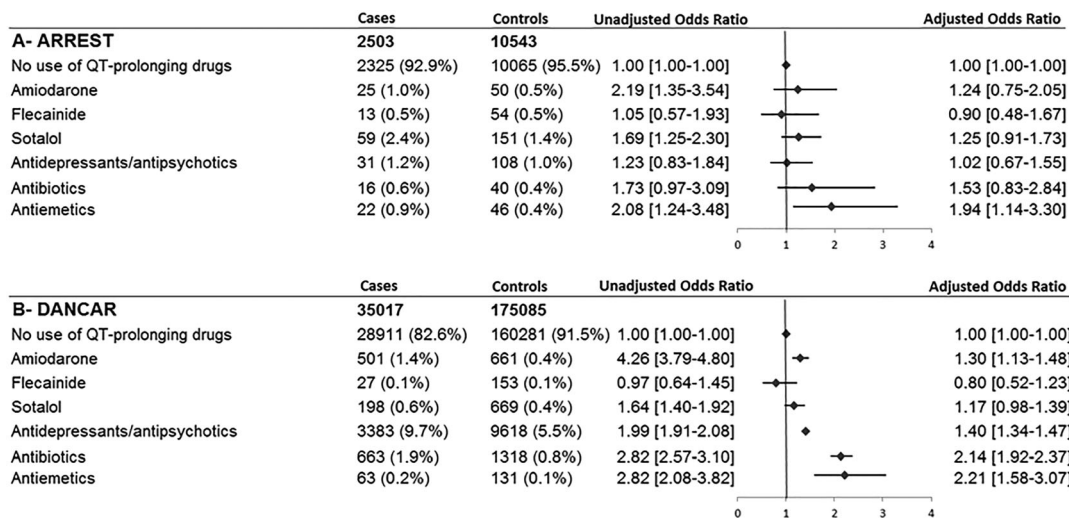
| A- ARREST | Cases | Controls | Unadjusted Odds Ratio | Adjusted Odds Ratio |
|---|---|---|---|---|
| | 2503 | 10543 | | |
| No use of QT-prolonging drugs | 2325 (92.9%) | 10065 (95.5%) | 1.00 [1.00-1.00] | 1.00 [1.00-1.00] |
| Amiodarone | 25 (1.0%) | 50 (0.5%) | 2.19 [1.35-3.54] | 1.24 [0.75-2.05] |
| Flecainide | 13 (0.5%) | 54 (0.5%) | 1.05 [0.57-1.93] | 0.90 [0.48-1.67] |
| Sotalol | 59 (2.4%) | 151 (1.4%) | 1.69 [1.25-2.30] | 1.25 [0.91-1.73] |
| Antidepressants/antipsychotics | 31 (1.2%) | 108 (1.0%) | 1.23 [0.83-1.84] | 1.02 [0.67-1.55] |
| Antibiotics | 16 (0.6%) | 40 (0.4%) | 1.73 [0.97-3.09] | 1.53 [0.83-2.84] |
| Antiemetics | 22 (0.9%) | 46 (0.4%) | 2.08 [1.24-3.48] | 1.94 [1.14-3.30] |

0 1 2 3 4

| B- DANCAR | Cases | Controls | Unadjusted Odds Ratio | Adjusted Odds Ratio |
|---|---|---|---|---|
| | 35017 | 175085 | | |
| No use of QT-prolonging drugs | 28911 (82.6%) | 160281 (91.5%) | 1.00 [1.00-1.00] | 1.00 [1.00-1.00] |
| Amiodarone | 501 (1.4%) | 661 (0.4%) | 4.26 [3.79-4.80] | 1.30 [1.13-1.48] |
| Flecainide | 27 (0.1%) | 153 (0.1%) | 0.97 [0.64-1.45] | 0.80 [0.52-1.23] |
| Sotalol | 198 (0.6%) | 669 (0.4%) | 1.64 [1.40-1.92] | 1.17 [0.98-1.39] |
| Antidepressants/antipsychotics | 3383 (9.7%) | 9618 (5.5%) | 1.99 [1.91-2.08] | 1.40 [1.34-1.47] |
| Antibiotics | 663 (1.9%) | 1318 (0.8%) | 2.82 [2.57-3.10] | 2.14 [1.92-2.37] |
| Antiemetics | 63 (0.2%) | 131 (0.1%) | 2.82 [2.08-3.82] | 2.21 [1.58-3.07] |

0 1 2 3 4